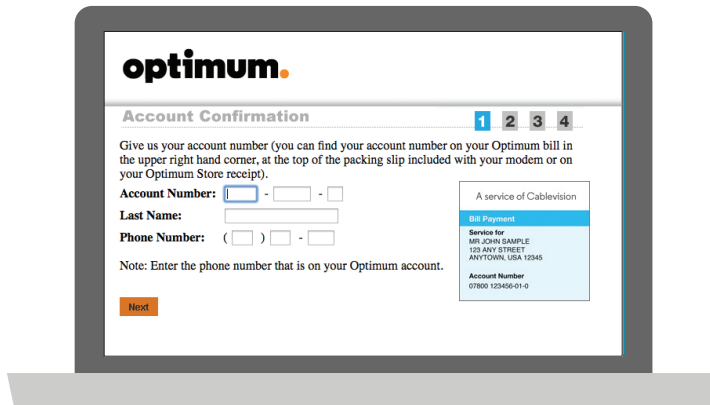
optimum.

Account Confirmation

1 2 3 4

Give us your account number (you can find your account number on your Optimum bill in the upper right hand corner, at the top of the packing slip included with your modem or on your Optimum Store receipt).

Account Number: - -

Last Name:

Phone Number: ( ) -

Note: Enter the phone number that is on your Optimum account.

A service of Cablevision

Bill Payment

Service for
MR JOHN SAMPLE
123 ANY STREET
ANYTOWN, USA 12345

Account Number
07800 123456-01-0

Next